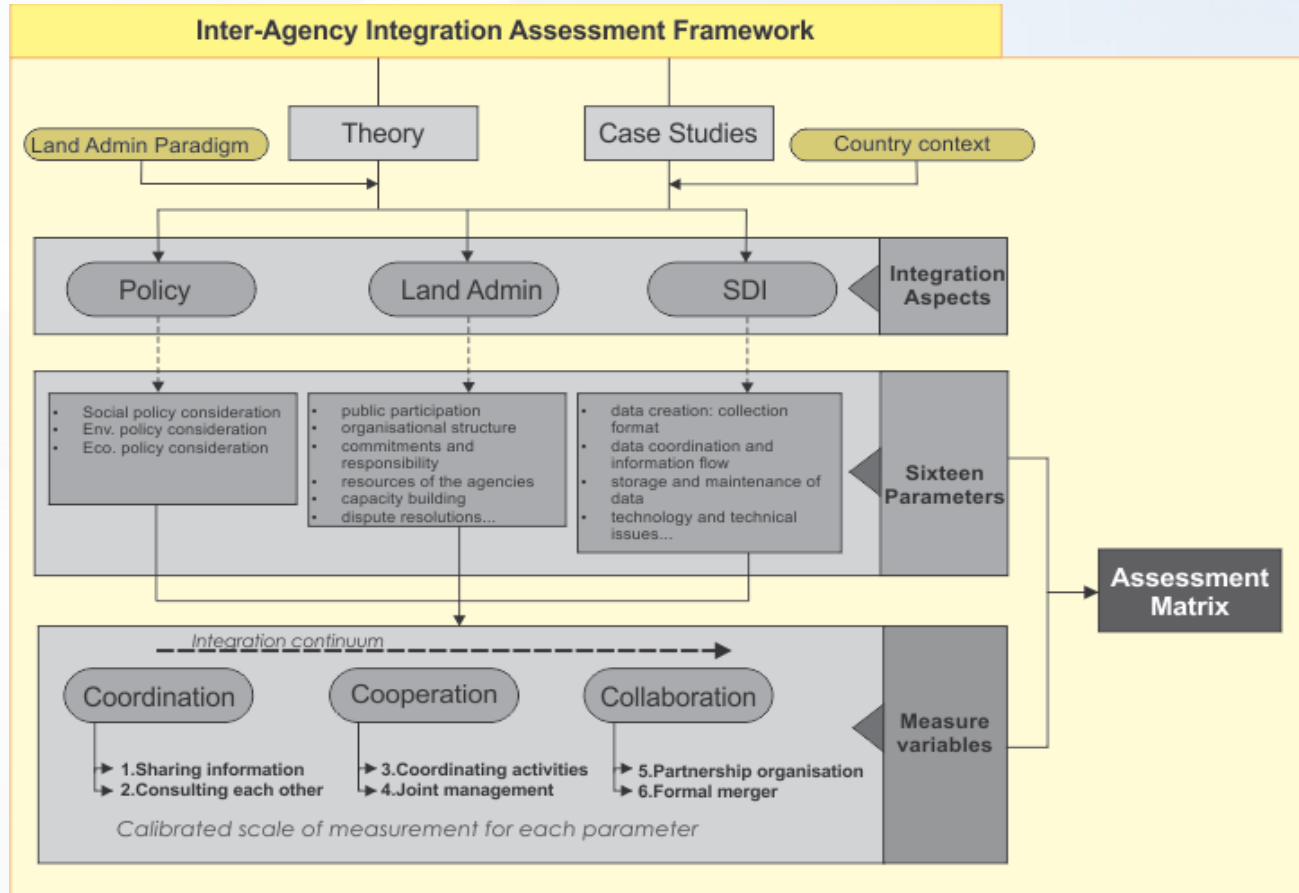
Inter-Agency Integration Assessment Framework

Land Admin Paradigm

Theory

Case Studies

Country context

Policy

Land Admin

SDI

Integration Aspects

- Social policy consideration
- Env. policy consideration
- Eco. policy consideration

- public participation
- organisational structure
- commitments and responsibility
- resources of the agencies
- capacity building
- dispute resolutions...

- data creation: collection format
- data coordination and information flow
- storage and maintenance of data
- technology and technical issues...

Sixteen Parameters

Assessment Matrix

Integration continuum

Coordination

Cooperation

Collaboration

Measure variables

1.Sharing information
2.Consulting each other

3.Coordinating activities
4.Joint management

5.Partnership organisation
6.Formal merger

Calibrated scale of measurement for each parameter